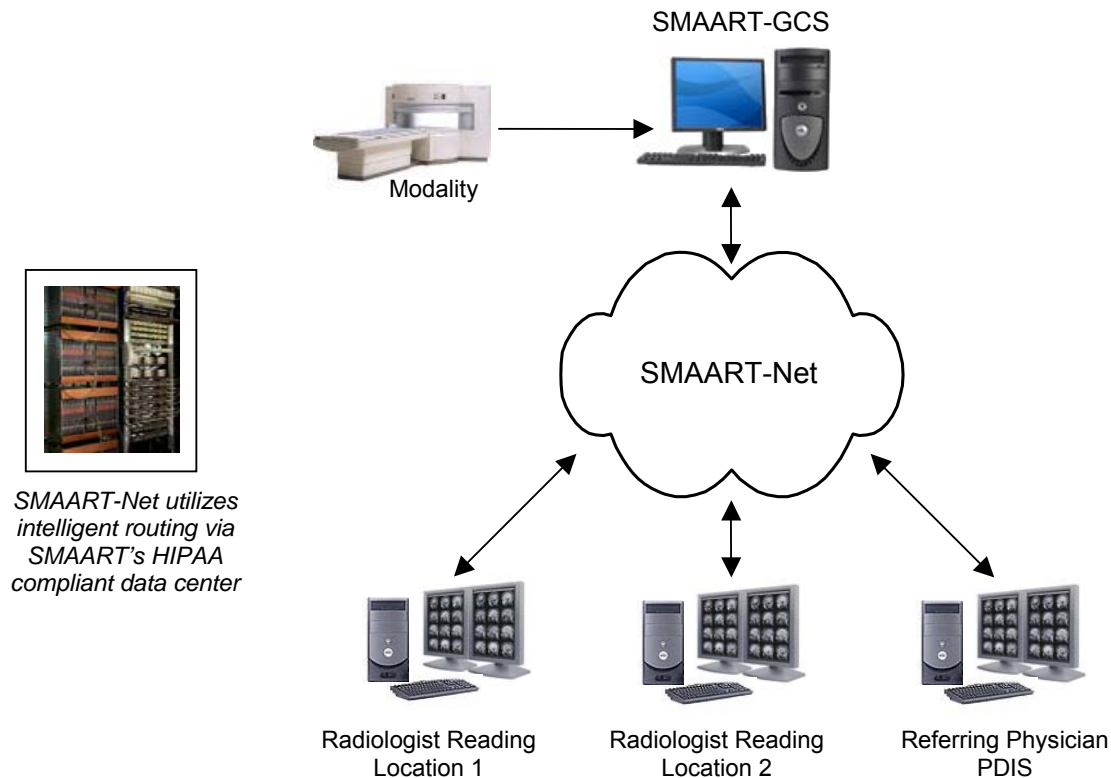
SMAART-GCS

Modality

SMAART-Net

SMAART-Net utilizes intelligent routing via SMAART's HIPAA compliant data center

Radiologist Reading Location 1

Radiologist Reading Location 2

Referring Physician PDIS